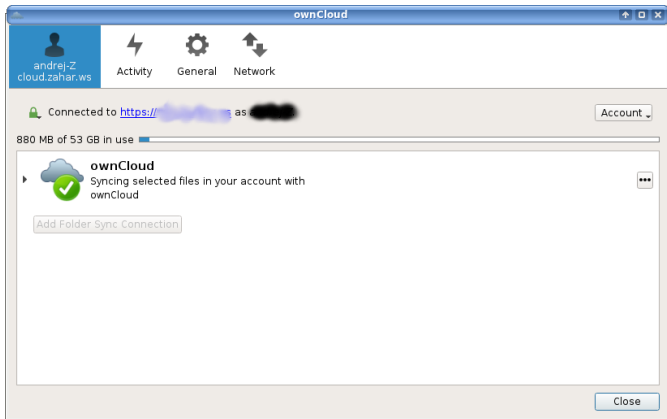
ownCloud

andrej-Z
cloud.zahar.ws

Activity

General

Network

Connected to https://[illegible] as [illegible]

Account

880 MB of 53 GB in use

ownCloud
Syncing selected files in your account with ownCloud

Add Folder Sync Connection

Close